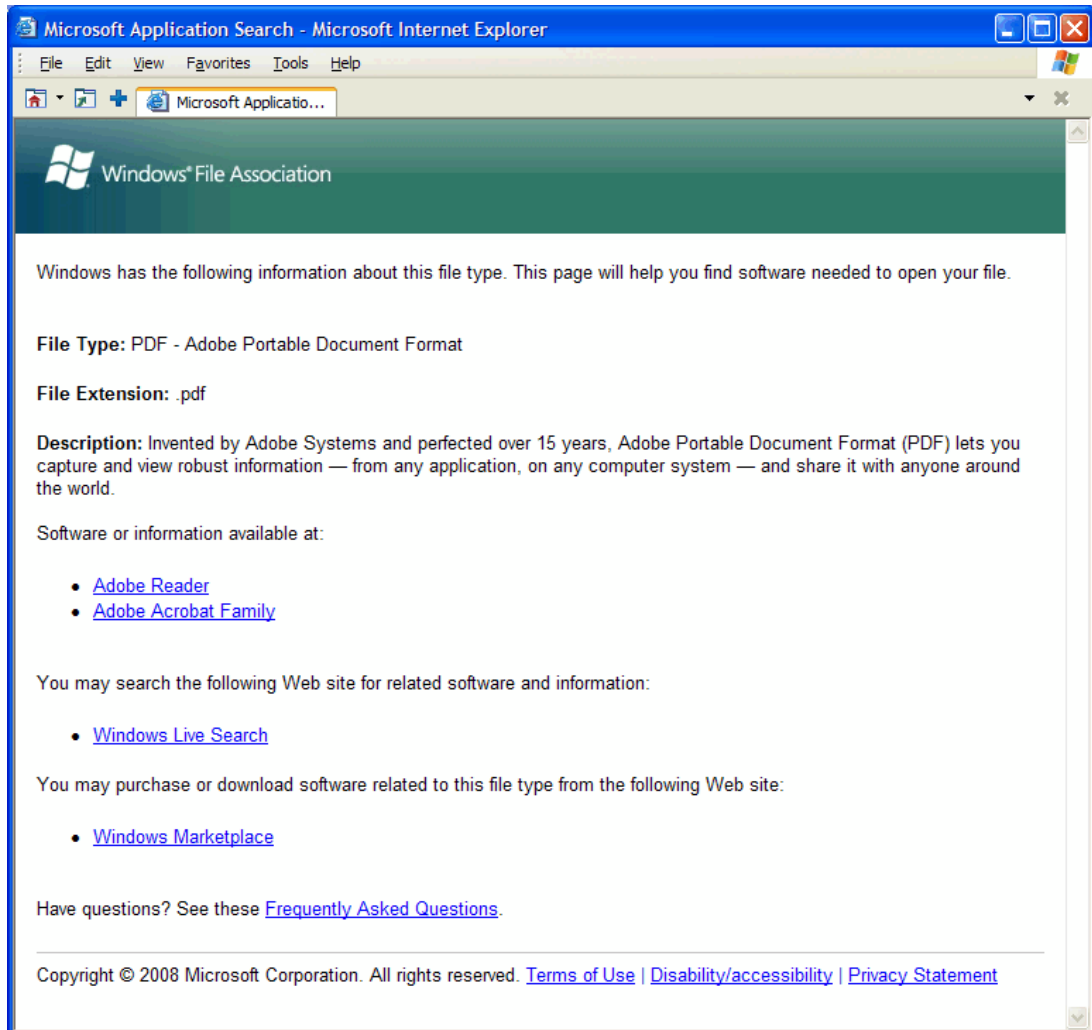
Microsoft Application Search - Microsoft Internet Explorer

File Edit View Favorites Tools Help

Microsoft Applicatio...

Windows® File Association

Windows has the following information about this file type. This page will help you find software needed to open your file.

**File Type:** PDF - Adobe Portable Document Format

**File Extension:** .pdf

**Description:** Invented by Adobe Systems and perfected over 15 years, Adobe Portable Document Format (PDF) lets you capture and view robust information — from any application, on any computer system — and share it with anyone around the world.

Software or information available at:

- Adobe Reader
- Adobe Acrobat Family

You may search the following Web site for related software and information:

- Windows Live Search

You may purchase or download software related to this file type from the following Web site:

- Windows Marketplace

Have questions? See these Frequently Asked Questions.

Copyright © 2008 Microsoft Corporation. All rights reserved. Terms of Use | Disability/accessibility | Privacy Statement